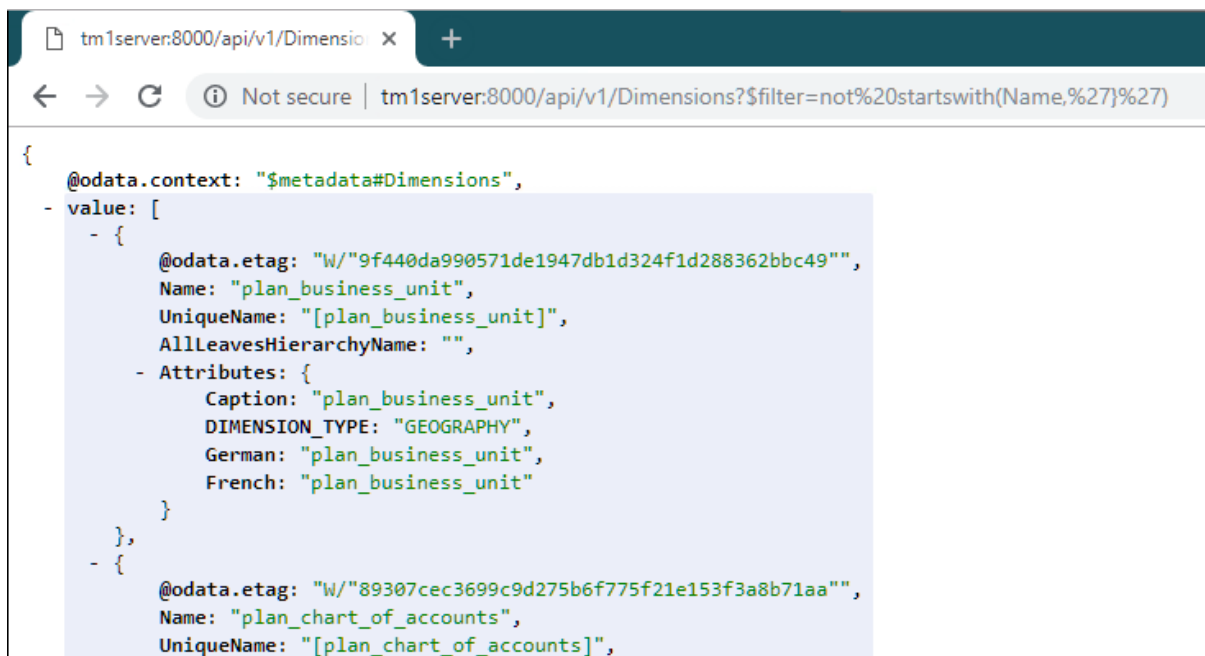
tm1server:8000/api/v1/Dimensio ×
+
Not secure | tm1server:8000/api/v1/Dimensions?$filter=not%20startswith(Name,%27}%27)

{
@odata.context: "$metadata#Dimensions",
- value: [
- {
@odata.etag: "W/"9f440da990571de1947db1d324f1d288362bbc49"",
Name: "plan_business_unit",
UniqueName: "[plan_business_unit]",
AllLeavesHierarchyName: "",
- Attributes: {
Caption: "plan_business_unit",
DIMENSION_TYPE: "GEOGRAPHY",
German: "plan_business_unit",
French: "plan_business_unit"
}
},
- {
@odata.etag: "W/"89307cec3699c9d275b6f775f21e153f3a8b71aa"",
Name: "plan_chart_of_accounts",
UniqueName: "[plan_chart_of_accounts]",